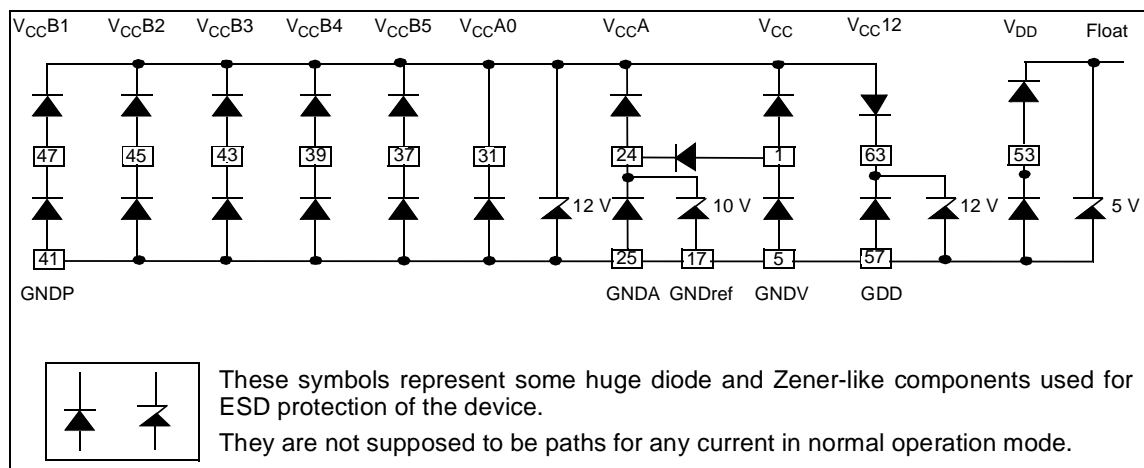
$V_{CC}B1$ $V_{CC}B2$ $V_{CC}B3$ $V_{CC}B4$ $V_{CC}B5$ $V_{CC}A0$ $V_{CC}A$ $V_{CC}$ $V_{CC}12$ $V_{DD}$ Float

47 45 43 39 37 31 24 1 63 53

12 V 10 V 12 V 5 V

41 25 17 5 57

GNDP GNDA GNDref GNDV GDD

These symbols represent some huge diode and Zener-like components used for ESD protection of the device.

They are not supposed to be paths for any current in normal operation mode.